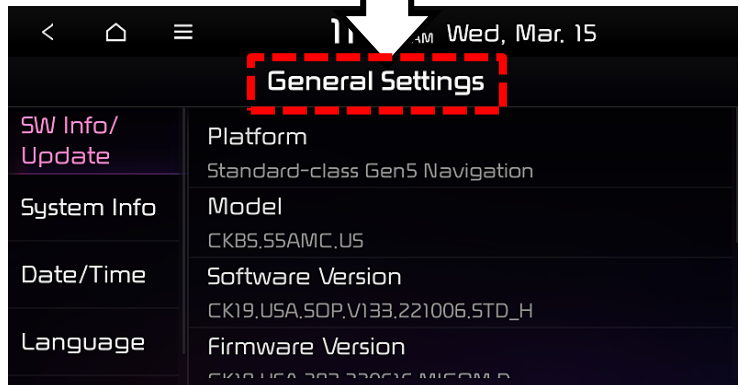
<
⌂
≡
1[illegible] AM Wed, Mar. 15

General Settings

SW Info/ Update
System Info
Date/Time
Language

Platform
Standard-class Gen5 Navigation
Model
CKBS.S5AMC.US
Software Version
CK19.USA.SOP.V133.221006.STD_H
Firmware Version
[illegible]